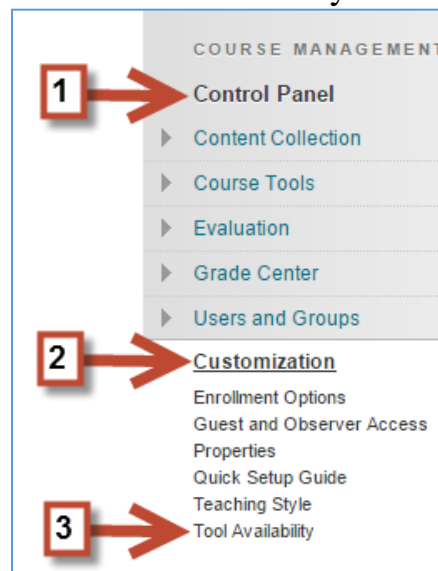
COURSE MANAGEMENT

1

Control Panel

Content Collection

Course Tools

Evaluation

Grade Center

Users and Groups

2

Customization

Enrollment Options

Guest and Observer Access

Properties

Quick Setup Guide

Teaching Style

3

Tool Availability